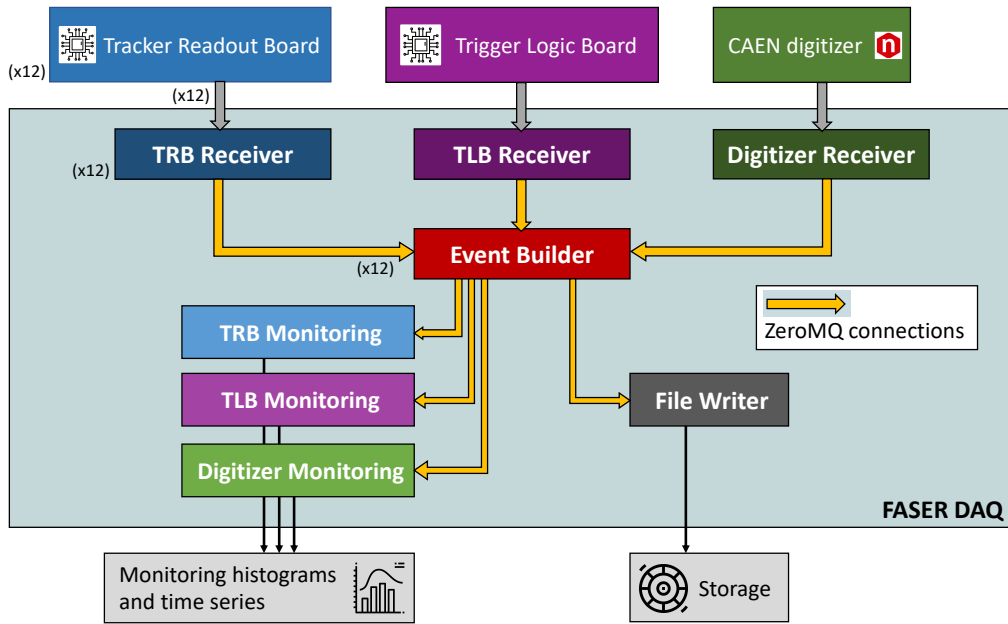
(x12) Tracker Readout Board

Trigger Logic Board

CAEN digitizer

(x12)

(x12) TRB Receiver

TLB Receiver

Digitizer Receiver

(x12) Event Builder

ZeroMQ connections

TRB Monitoring

TLB Monitoring

File Writer

Digitizer Monitoring

FASER DAQ

Monitoring histograms and time series

Storage